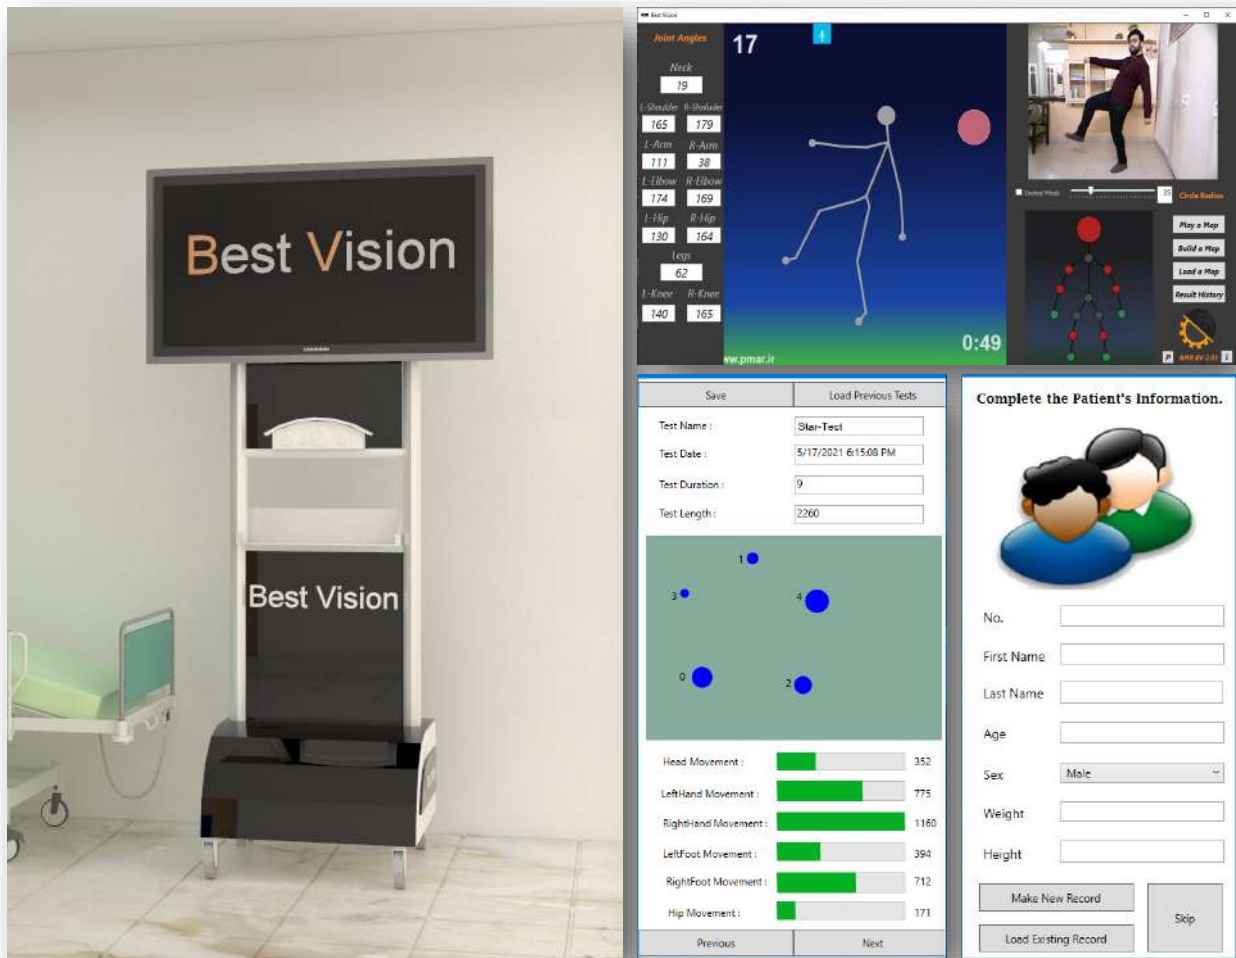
Best Vision

Best Vision

Best Vision

Joint Angles

Neck
19

L-Shoulder R-Shoulder
165 179

L-Arm R-Arm
111 38

L-Elbow R-Elbow
174 169

L-Hip R-Hip
130 164

Legs
62

L-Knee R-Knee
140 165

17

0:49

ww.pmar.ir

Circle Radius

Play a Map

Build a Map

Load a Map

Result History

Save | Load Previous Tests

Test Name : Star-Test

Test Date : 5/17/2021 6:15:08 PM

Test Duration : 9

Test Length : 2260

1

3

4

0

2

Head Movement : 352

LeftHand Movement : 775

RightHand Movement : 1160

LeftFoot Movement : 394

RightFoot Movement : 712

Hip Movement : 171

Previous | Next

Complete the Patient's Information.

No.

First Name

Last Name

Age

Sex Male

Weight

Height

Make New Record

Load Existing Record

Skip